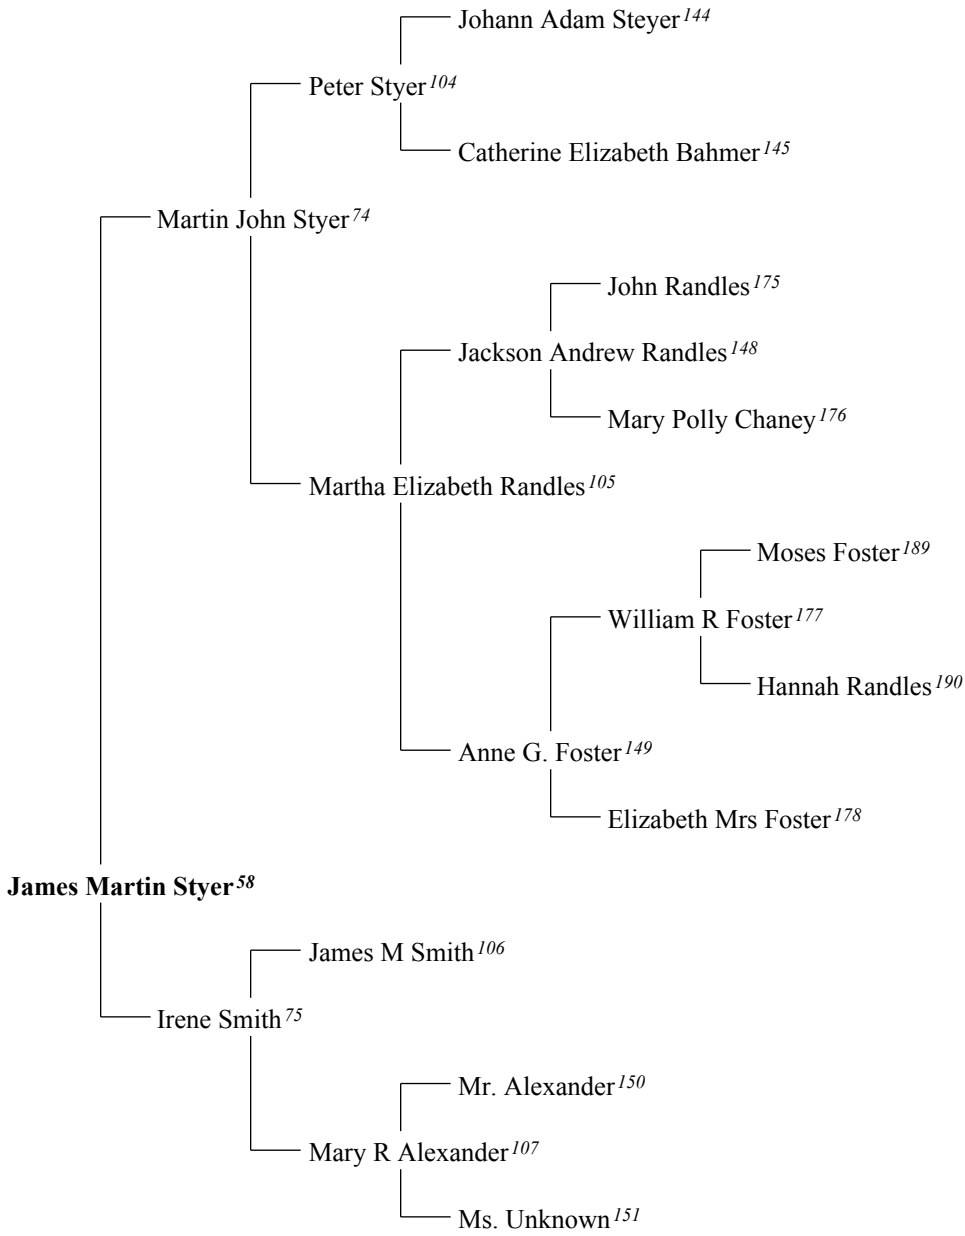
Johann Adam Steyer $^{144}$

Peter Styer $^{104}$

Catherine Elizabeth Bahmer $^{145}$

Martin John Styer $^{74}$

John Randles $^{175}$

Jackson Andrew Randles $^{148}$

Mary Polly Chaney $^{176}$

Martha Elizabeth Randles $^{105}$

Moses Foster $^{189}$

William R Foster $^{177}$

Hannah Randles $^{190}$

Anne G. Foster $^{149}$

Elizabeth Mrs Foster $^{178}$

**James Martin Styer** $^{58}$

James M Smith $^{106}$

Irene Smith $^{75}$

Mr. Alexander $^{150}$

Mary R Alexander $^{107}$

Ms. Unknown $^{151}$